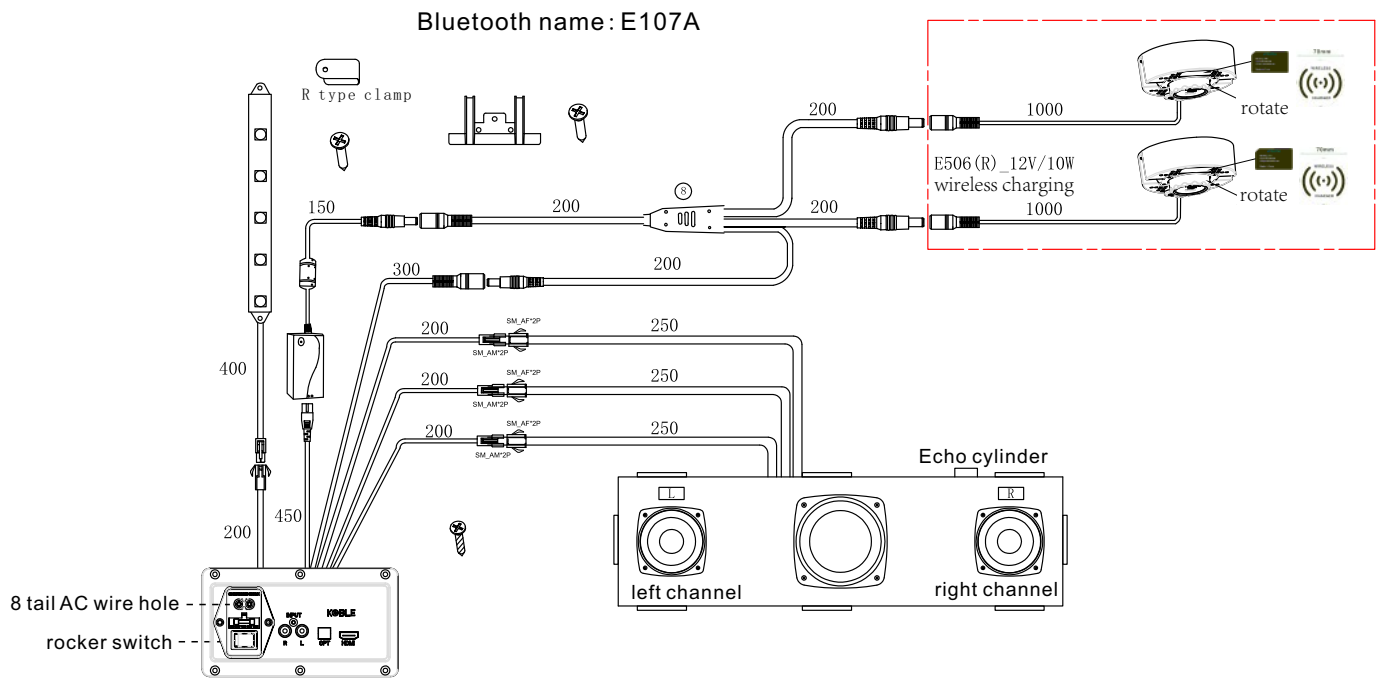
Bluetooth name: E107A

R type clamp

200

1000

rotate

E506(R)_12V/10W
wireless charging

rotate

200

1000

150

200

8

300

200

SM_AF*2P

200

SM_AM*2P

250

SM_AF*2P

200

SM_AM*2P

250

SM_AF*2P

200

SM_AM*2P

250

400

Echo cylinder

L

R

200

450

8 tail AC wire hole

rocker switch

INPUT

R L

OPT

HDMI

KOBLE

left channel

right channel